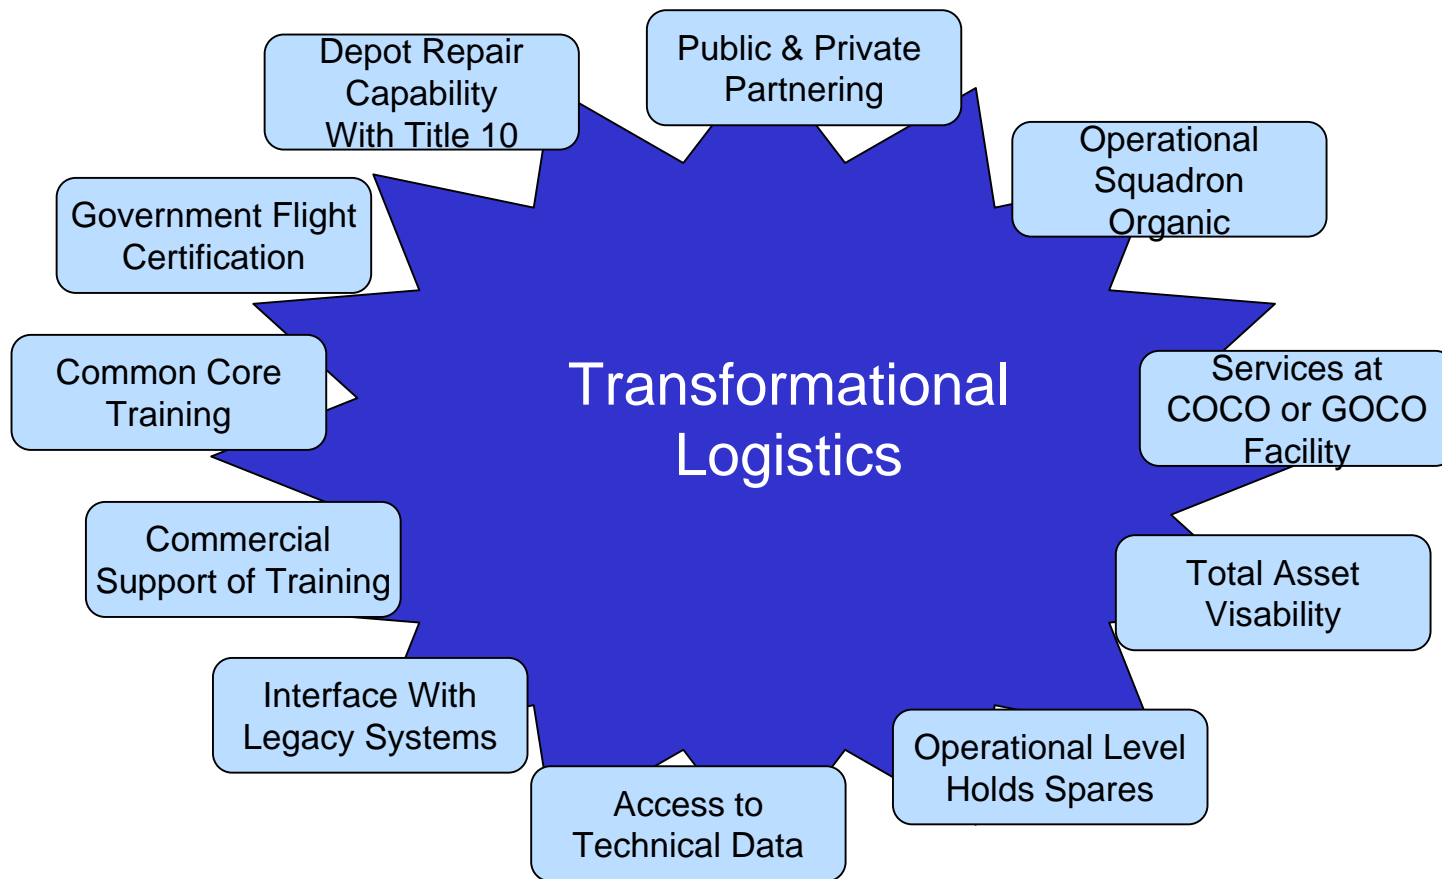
Transformational Logistics

Public & Private Partnering

Operational Squadron Organic

Services at COCO or GOCO Facility

Total Asset Visability

Operational Level Holds Spares

Access to Technical Data

Interface With Legacy Systems

Commercial Support of Training

Common Core Training

Government Flight Certification

Depot Repair Capability With Title 10